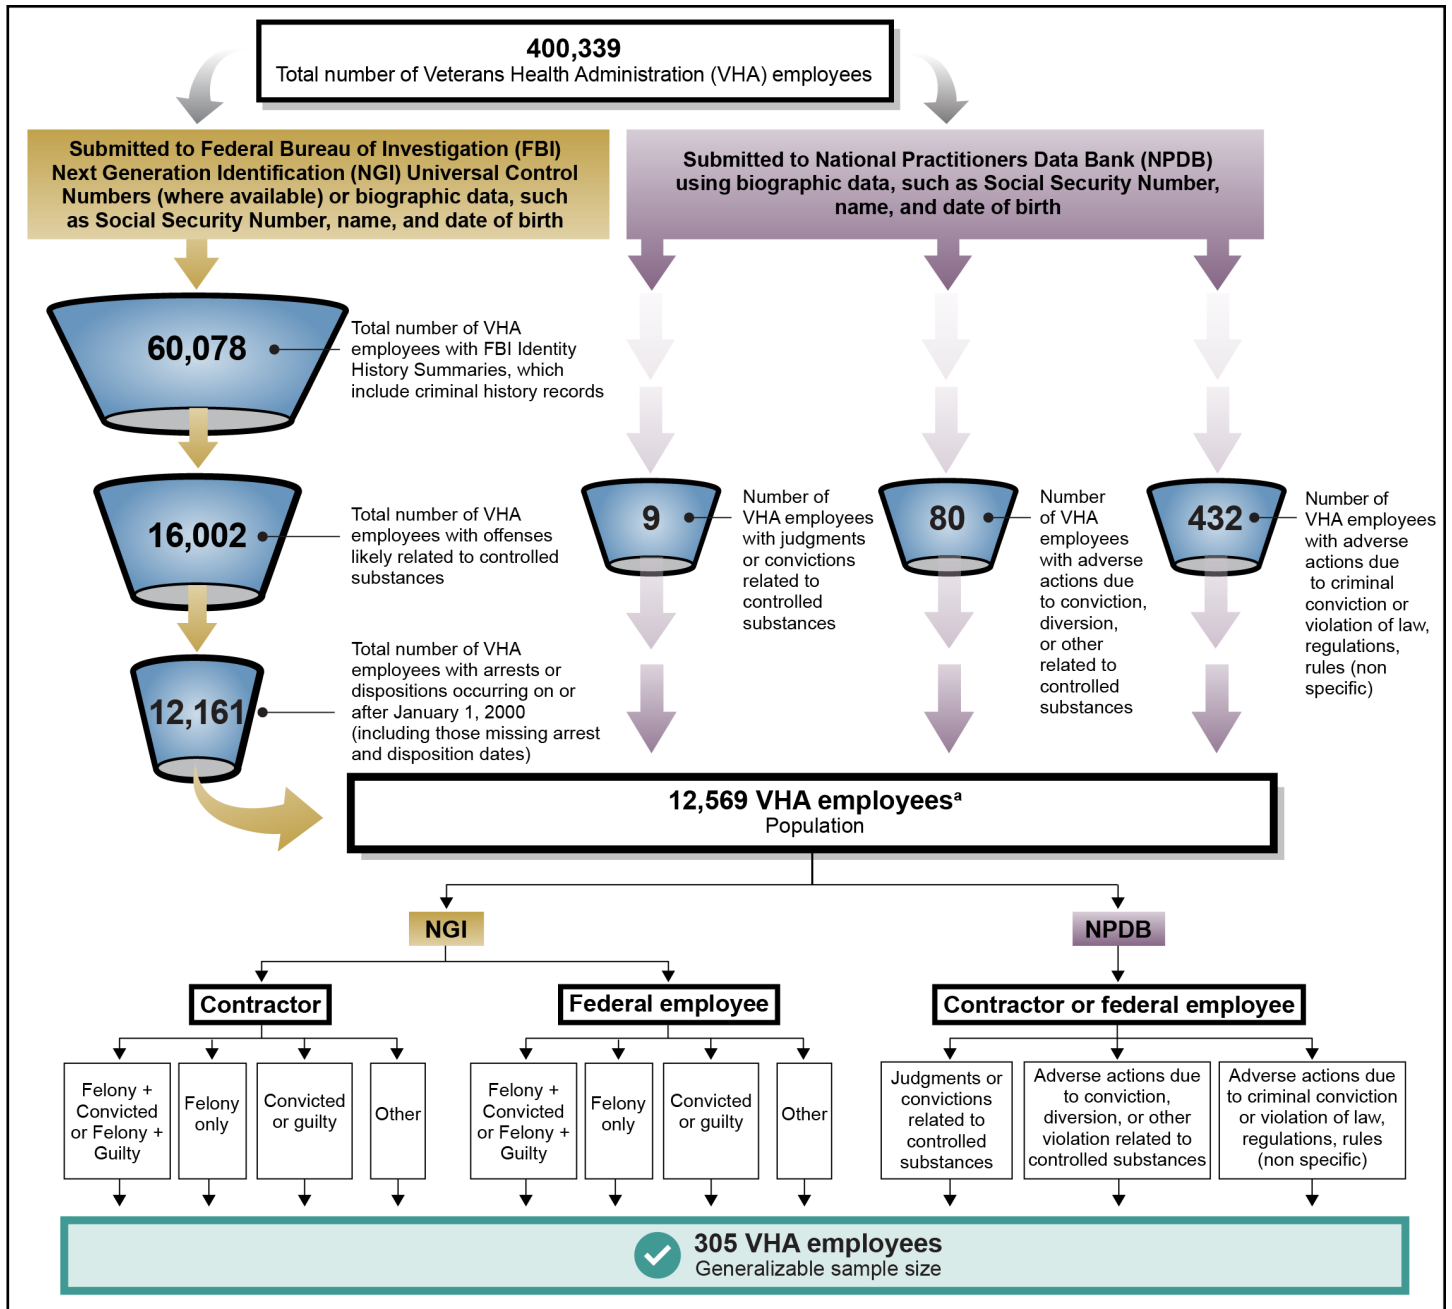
400,339
Total number of Veterans Health Administration (VHA) employees

Submitted to Federal Bureau of Investigation (FBI) Next Generation Identification (NGI) Universal Control Numbers (where available) or biographic data, such as Social Security Number, name, and date of birth

Submitted to National Practitioners Data Bank (NPDB) using biographic data, such as Social Security Number, name, and date of birth

60,078
Total number of VHA employees with FBI Identity History Summaries, which include criminal history records

16,002
Total number of VHA employees with offenses likely related to controlled substances

12,161
Total number of VHA employees with arrests or dispositions occurring on or after January 1, 2000 (including those missing arrest and disposition dates)

9
Number of VHA employees with judgments or convictions related to controlled substances

80
Number of VHA employees with adverse actions due to conviction, diversion, or other related to controlled substances

432
Number of VHA employees with adverse actions due to criminal conviction or violation of law, regulations, rules (non specific)

12,569 VHA employees$^a$
Population

NGI

NPDB

Contractor

Federal employee

Contractor or federal employee

Felony + Convicted or Felony + Guilty

Felony only

Convicted or guilty

Other

Felony + Convicted or Felony + Guilty

Felony only

Convicted or guilty

Other

Judgments or convictions related to controlled substances

Adverse actions due to conviction, diversion, or other violation related to controlled substances

Adverse actions due to criminal conviction or violation of law, regulations, rules (non specific)

305 VHA employees
Generalizable sample size